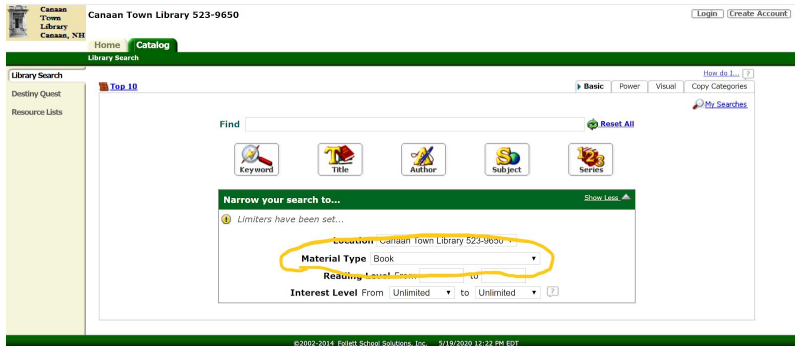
Canaan Town Library Canaan, NH

Canaan Town Library 523-9650

Login Create Account

Home Catalog

Library Search

Library Search
Destiny Quest
Resource Lists

Top 10

How do I... ?

Basic Power Visual Copy Categories

My Searches

Find

Reset All

Keyword Title Author Subject Series

Narrow your search to...

Show Less

Limiters have been set...

Location Canaan Town Library 523-9650

Material Type Book

Reading Level From to

Interest Level From Unlimited to Unlimited ?

©2002-2014 Follett School Solutions, Inc. 5/19/2020 12:22 PM EDT